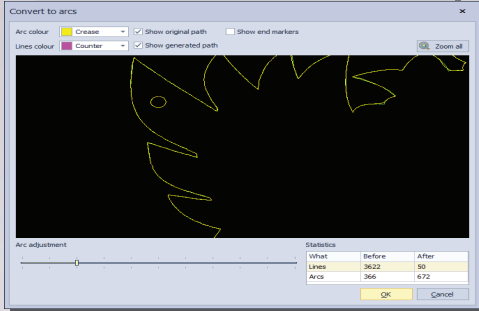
Convert to arcs

Arc colour Crease
Show original path
Show end markers

Lines colour Counter
Show generated path

Zoom all

Arc adjustment

Statistics

| What | Before | After |
|---|---|---|
| Lines | 3622 | 50 |
| Arcs | 366 | 672 |

OK
Cancel